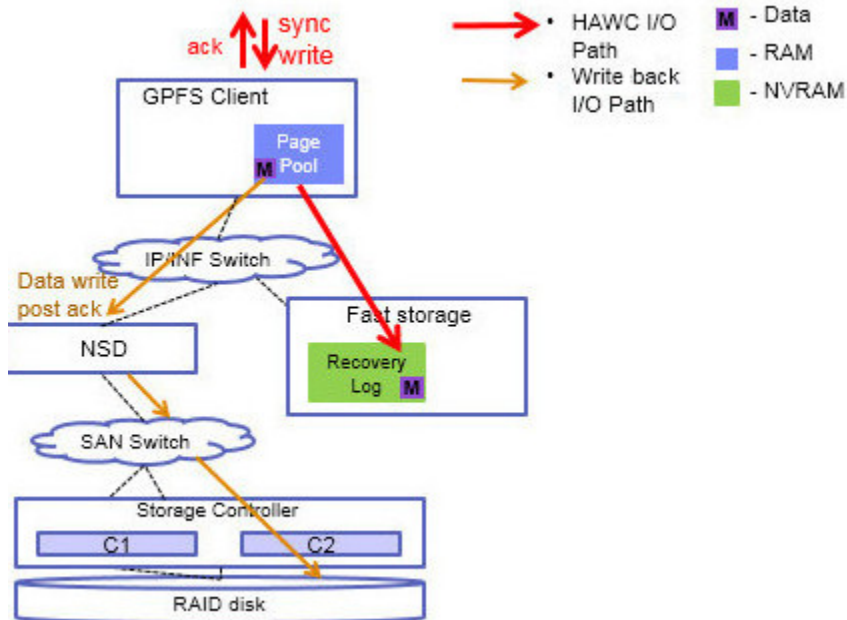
ack

sync write

• HAWC I/O Path

• Write back I/O Path

M - Data

- RAM

- NVRAM

GPFS Client

Page Pool

M

IP/INF Switch

Data write post ack

NSD

Fast storage

Recovery Log

M

SAN Switch

Storage Controller

C1

C2

RAID disk